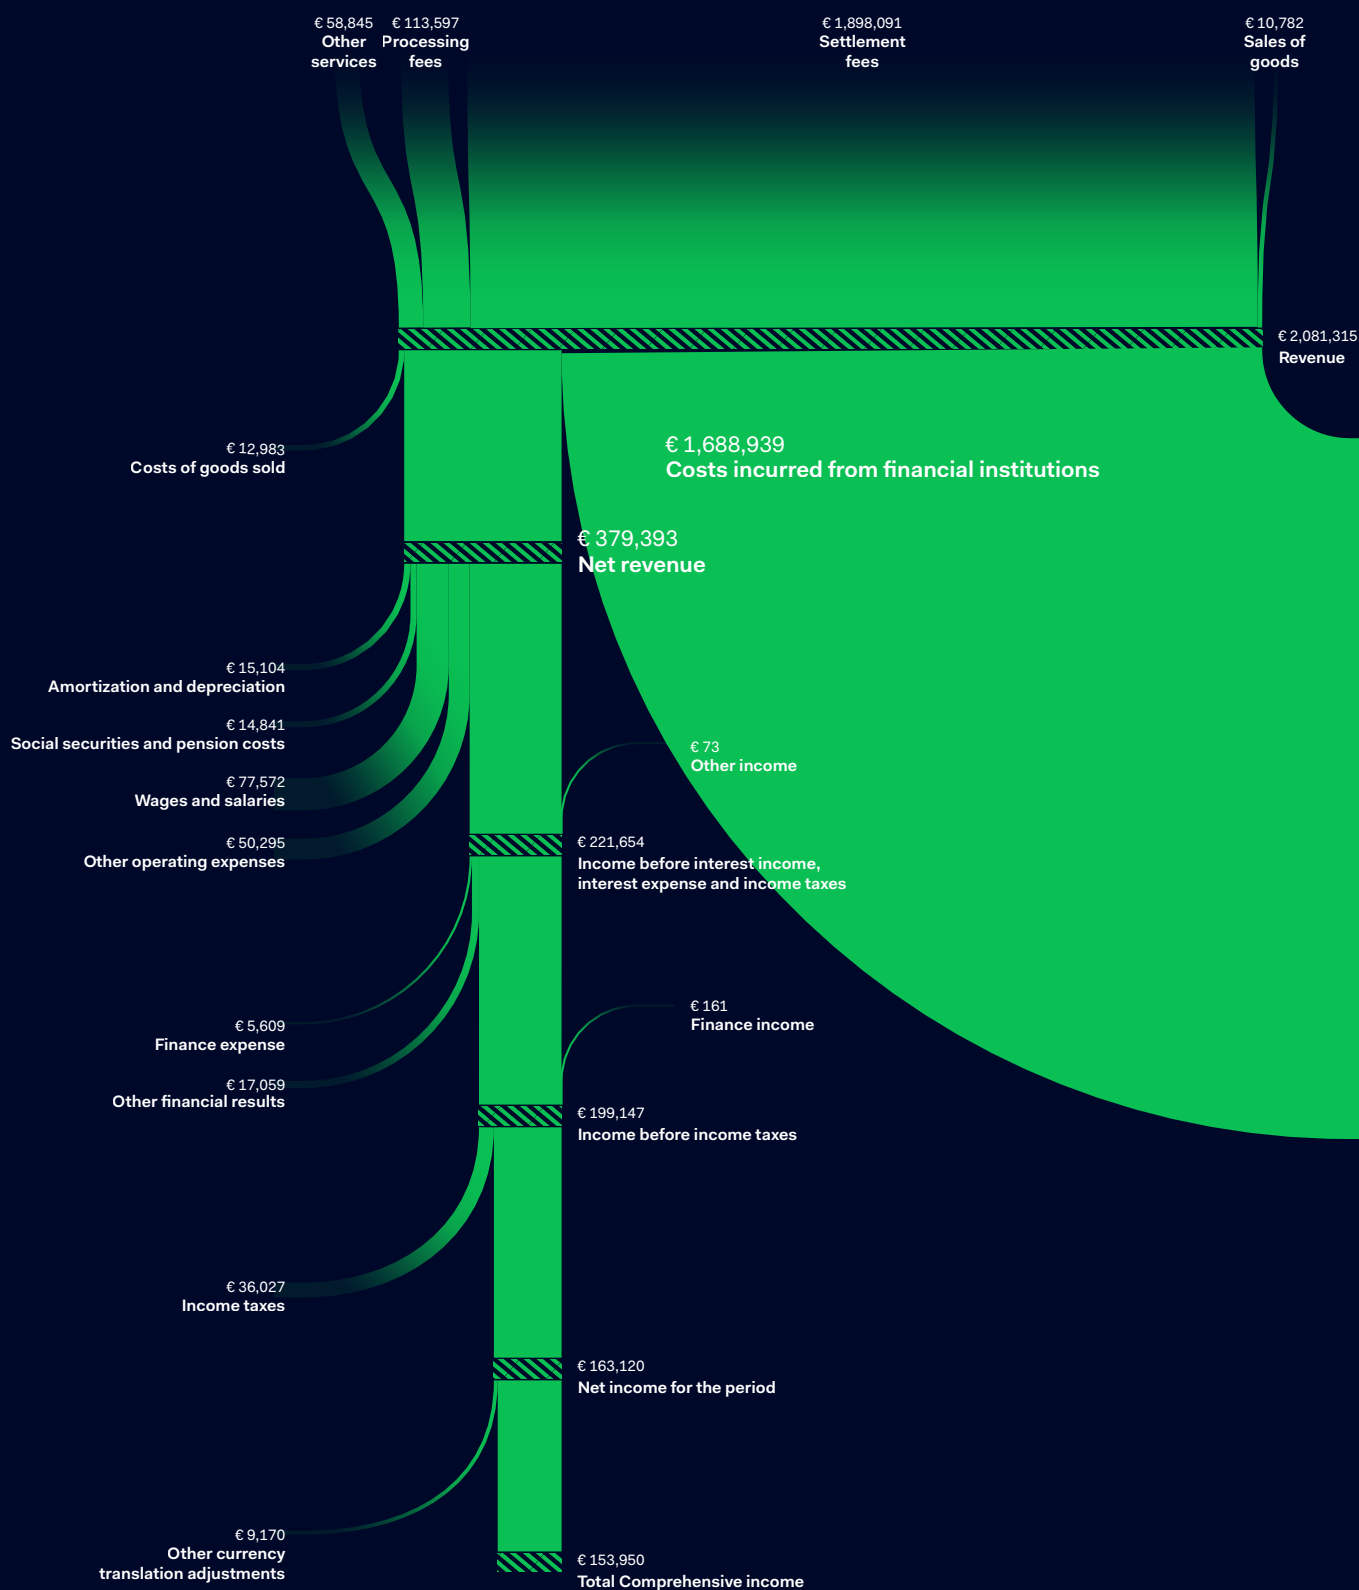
€ 58,845
Other services

€ 113,597
Processing fees

€ 1,898,091
Settlement fees

€ 10,782
Sales of goods

€ 2,081,315
Revenue

€ 12,983
Costs of goods sold

€ 1,688,939
Costs incurred from financial institutions

€ 379,393
Net revenue

€ 15,104
Amortization and depreciation

€ 14,841
Social securities and pension costs

€ 77,572
Wages and salaries

€ 50,295
Other operating expenses

€ 73
Other income

€ 221,654
Income before interest income, interest expense and income taxes

€ 5,609
Finance expense

€ 17,059
Other financial results

€ 161
Finance income

€ 199,147
Income before income taxes

€ 36,027
Income taxes

€ 163,120
Net income for the period

€ 9,170
Other currency translation adjustments

€ 153,950
Total Comprehensive income